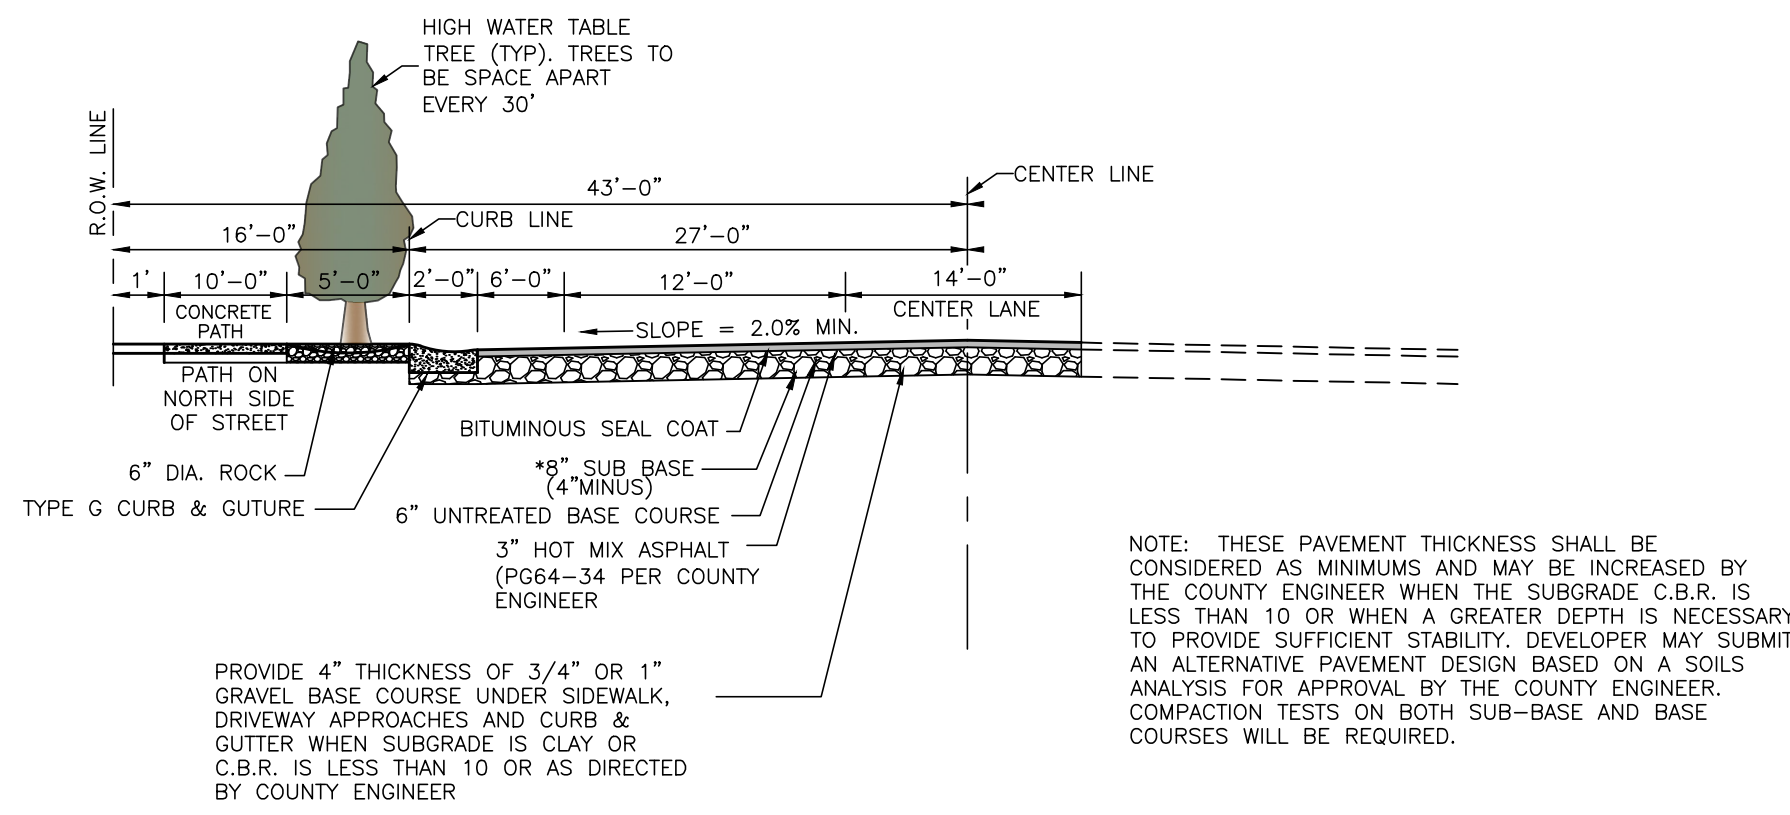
HIGH WATER TABLE TREE (TYP). TREES TO BE SPACE APART EVERY 30'

R.O.W. LINE

43'–0"

CENTER LINE

CURB LINE

16'–0"

27'–0"

1'

10'–0"

5'–0"

2'–0"

6'–0"

12'–0"

14'–0"

CONCRETE PATH

CENTER LANE

SLOPE = 2.0% MIN.

PATH ON NORTH SIDE OF STREET

BITUMINOUS SEAL COAT

6" DIA. ROCK

*8" SUB BASE (4"MINUS)

TYPE G CURB & GUTURE

6" UNTREATED BASE COURSE

3" HOT MIX ASPHALT (PG64–34 PER COUNTY ENGINEER

NOTE: THESE PAVEMENT THICKNESS SHALL BE CONSIDERED AS MINIMUMS AND MAY BE INCREASED BY THE COUNTY ENGINEER WHEN THE SUBGRADE C.B.R. IS LESS THAN 10 OR WHEN A GREATER DEPTH IS NECESSARY TO PROVIDE SUFFICIENT STABILITY. DEVELOPER MAY SUBMIT AN ALTERNATIVE PAVEMENT DESIGN BASED ON A SOILS ANALYSIS FOR APPROVAL BY THE COUNTY ENGINEER. COMPACTION TESTS ON BOTH SUB–BASE AND BASE COURSES WILL BE REQUIRED.

PROVIDE 4" THICKNESS OF 3/4" OR 1" GRAVEL BASE COURSE UNDER SIDEWALK, DRIVEWAY APPROACHES AND CURB & GUTTER WHEN SUBGRADE IS CLAY OR C.B.R. IS LESS THAN 10 OR AS DIRECTED BY COUNTY ENGINEER